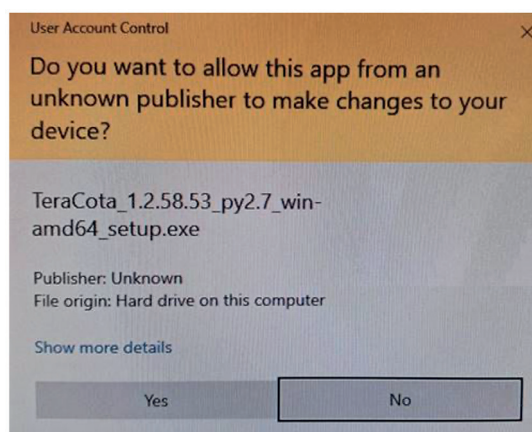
User Account Control

×

Do you want to allow this app from an unknown publisher to make changes to your device?

TeraCota_1.2.58.53_py2.7_win-amd64_setup.exe

Publisher: Unknown
File origin: Hard drive on this computer

Show more details

Yes

No